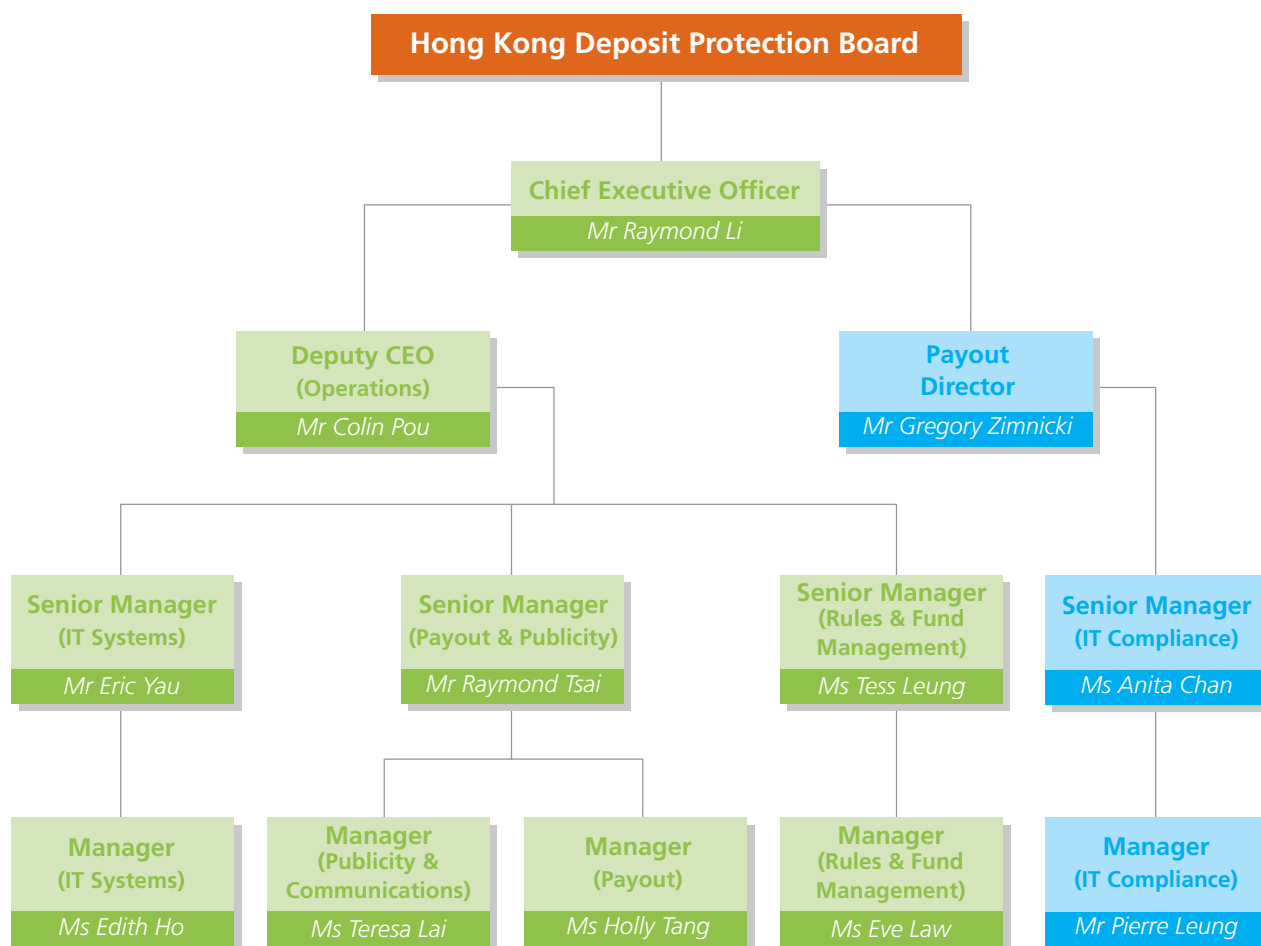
Hong Kong Deposit Protection Board

Chief Executive Officer
Mr Raymond Li

Deputy CEO
(Operations)
Mr Colin Pou

Payout
Director
Mr Gregory Zimnicki

Senior Manager
(IT Systems)
Mr Eric Yau

Senior Manager
(Payout & Publicity)
Mr Raymond Tsai

Senior Manager
(Rules & Fund Management)
Ms Tess Leung

Senior Manager
(IT Compliance)
Ms Anita Chan

Manager
(IT Systems)
Ms Edith Ho

Manager
(Publicity & Communications)
Ms Teresa Lai

Manager
(Payout)
Ms Holly Tang

Manager
(Rules & Fund Management)
Ms Eve Law

Manager
(IT Compliance)
Mr Pierre Leung